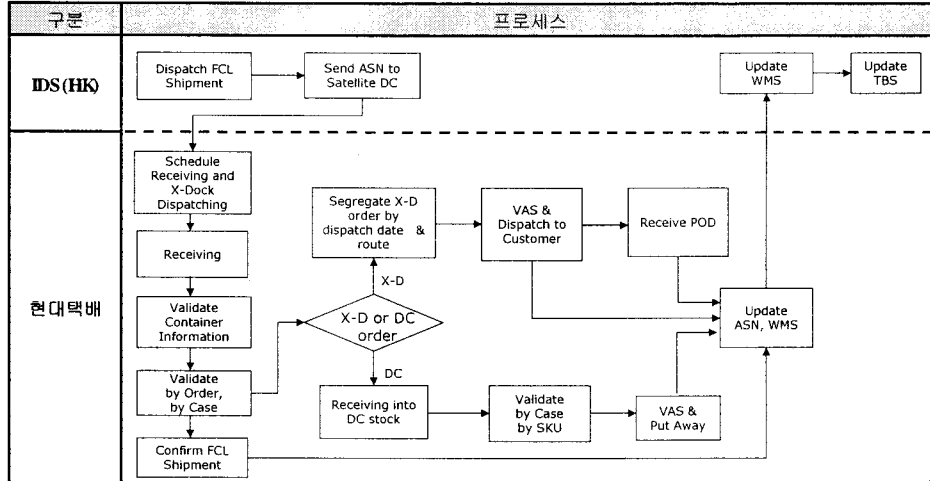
| 구분 | 프로세스 |
|---|---|
| IDS(HK) | Dispatch FCL Shipment → Send ASN to Satellite DC; Update WMS → Update TBS |
| 현대택배 | Schedule Receiving and X-Dock Dispatching; Receiving; Validate Container Information; Validate by Order, by Case; Confirm FCL Shipment; X-D or DC order; X-D; Segregate X-D order by dispatch date & route; VAS & Dispatch to Customer; Receive POD; DC; Receiving into DC stock; Validate by Case by SKU; VAS & Put Away; Update ASN, WMS |